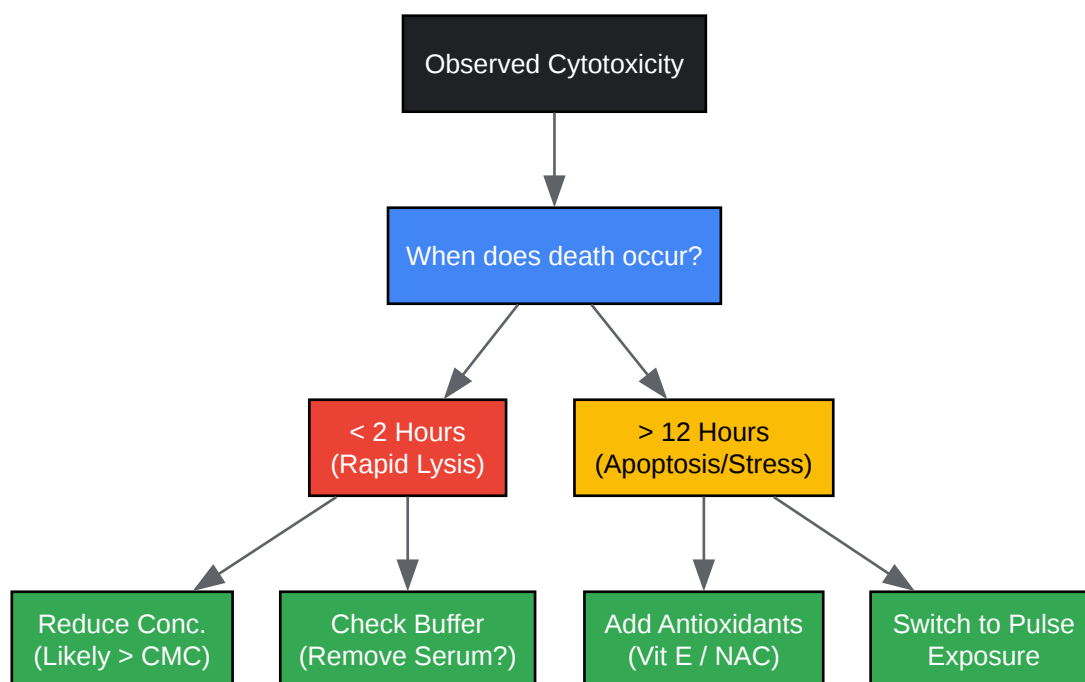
Observed Cytotoxicity

When does death occur?

< 2 Hours
(Rapid Lysis)

> 12 Hours
(Apoptosis/Stress)

Reduce Conc.
(Likely > CMC)

Check Buffer
(Remove Serum?)

Add Antioxidants
(Vit E / NAC)

Switch to Pulse
Exposure